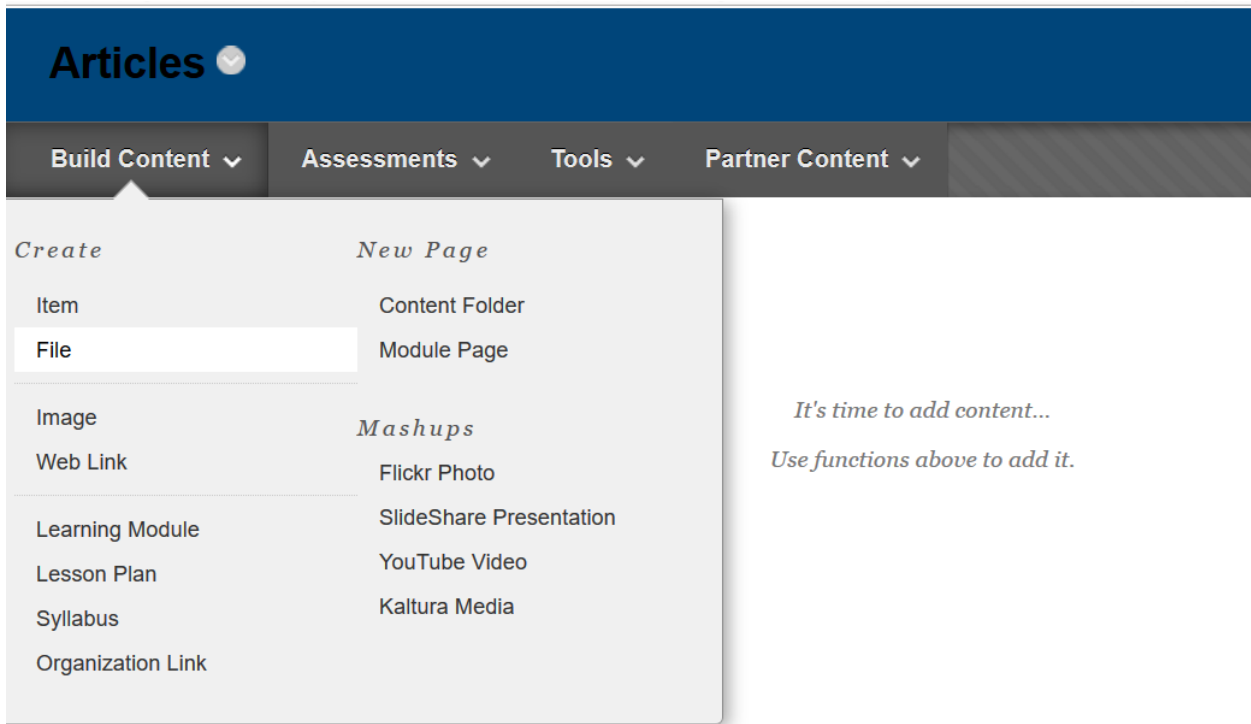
Articles

Build Content Assessments Tools Partner Content

Create

Item

File

Image

Web Link

Learning Module

Lesson Plan

Syllabus

Organization Link

New Page

Content Folder

Module Page

Mashups

Flickr Photo

SlideShare Presentation

YouTube Video

Kaltura Media

It's time to add content...

Use functions above to add it.